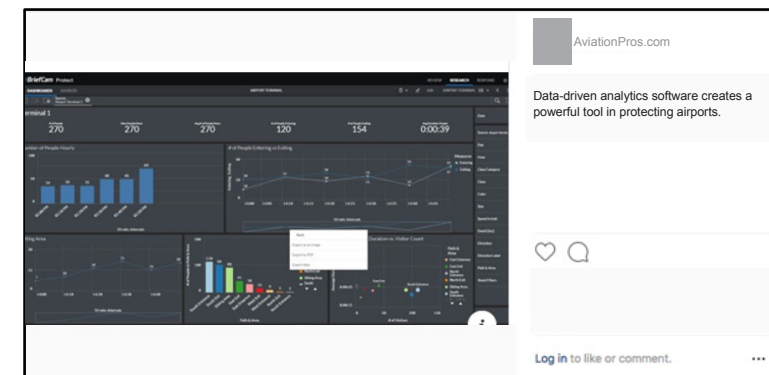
BriefCam Protect

REVIEW RESEARCH RESPOND

DASHBOARDS

AIRPORT TERMINAL

Terminal 1

270

270

270

120

154

0:00:39

# of People Entering vs Exiting

AviationPros.com

Data-driven analytics software creates a powerful tool in protecting airports.

Log in to like or comment.

...